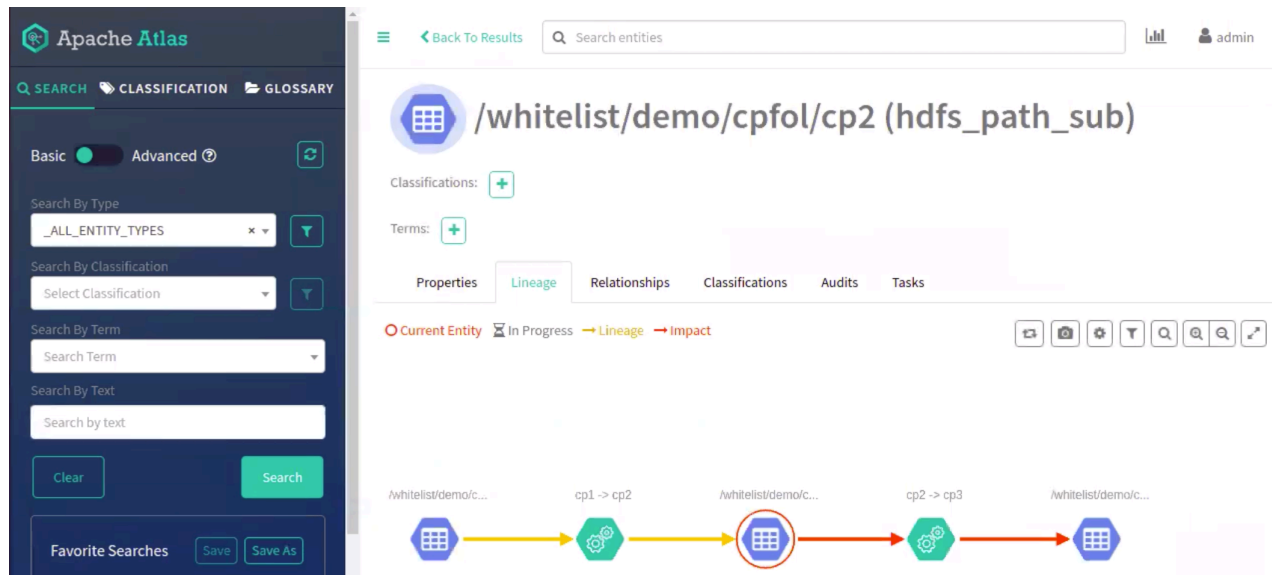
Apache Atlas

SEARCH CLASSIFICATION GLOSSARY

Basic Advanced

Search By Type
_ALL_ENTITY_TYPES

Search By Classification
Select Classification

Search By Term
Search Term

Search By Text
Search by text

Clear Search

Favorite Searches Save Save As

Back To Results Search entities admin

/whitelist/demo/cpfol/cp2 (hdfs_path_sub)

Classifications: +

Terms: +

Properties Lineage Relationships Classifications Audits Tasks

Current Entity In Progress → Lineage → Impact

/whitelist/demo/c... cp1 -> cp2 /whitelist/demo/c... cp2 -> cp3 /whitelist/demo/c...